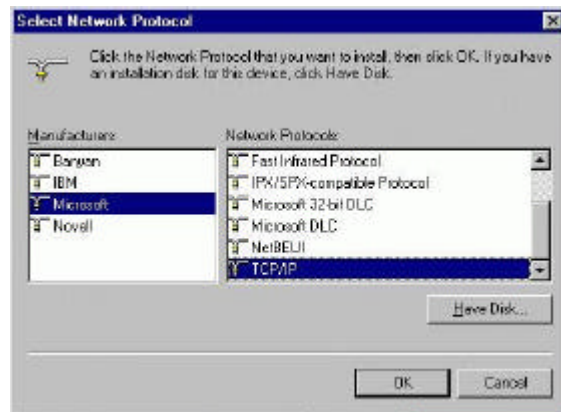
Select Network Protocol

Click the Network Protocol that you want to install, then click OK. If you have an installation disk for this device, click Have Disk.

Manufacturers:

Banyan
IBM
Microsoft
Novell

Network Protocols:

Fast Infrared Protocol
IPX/SPX-compatible Protocol
Microsoft 32-bit DLC
Microsoft DLC
NetBEUI
TCP/IP

Have Disk...

OK

Cancel